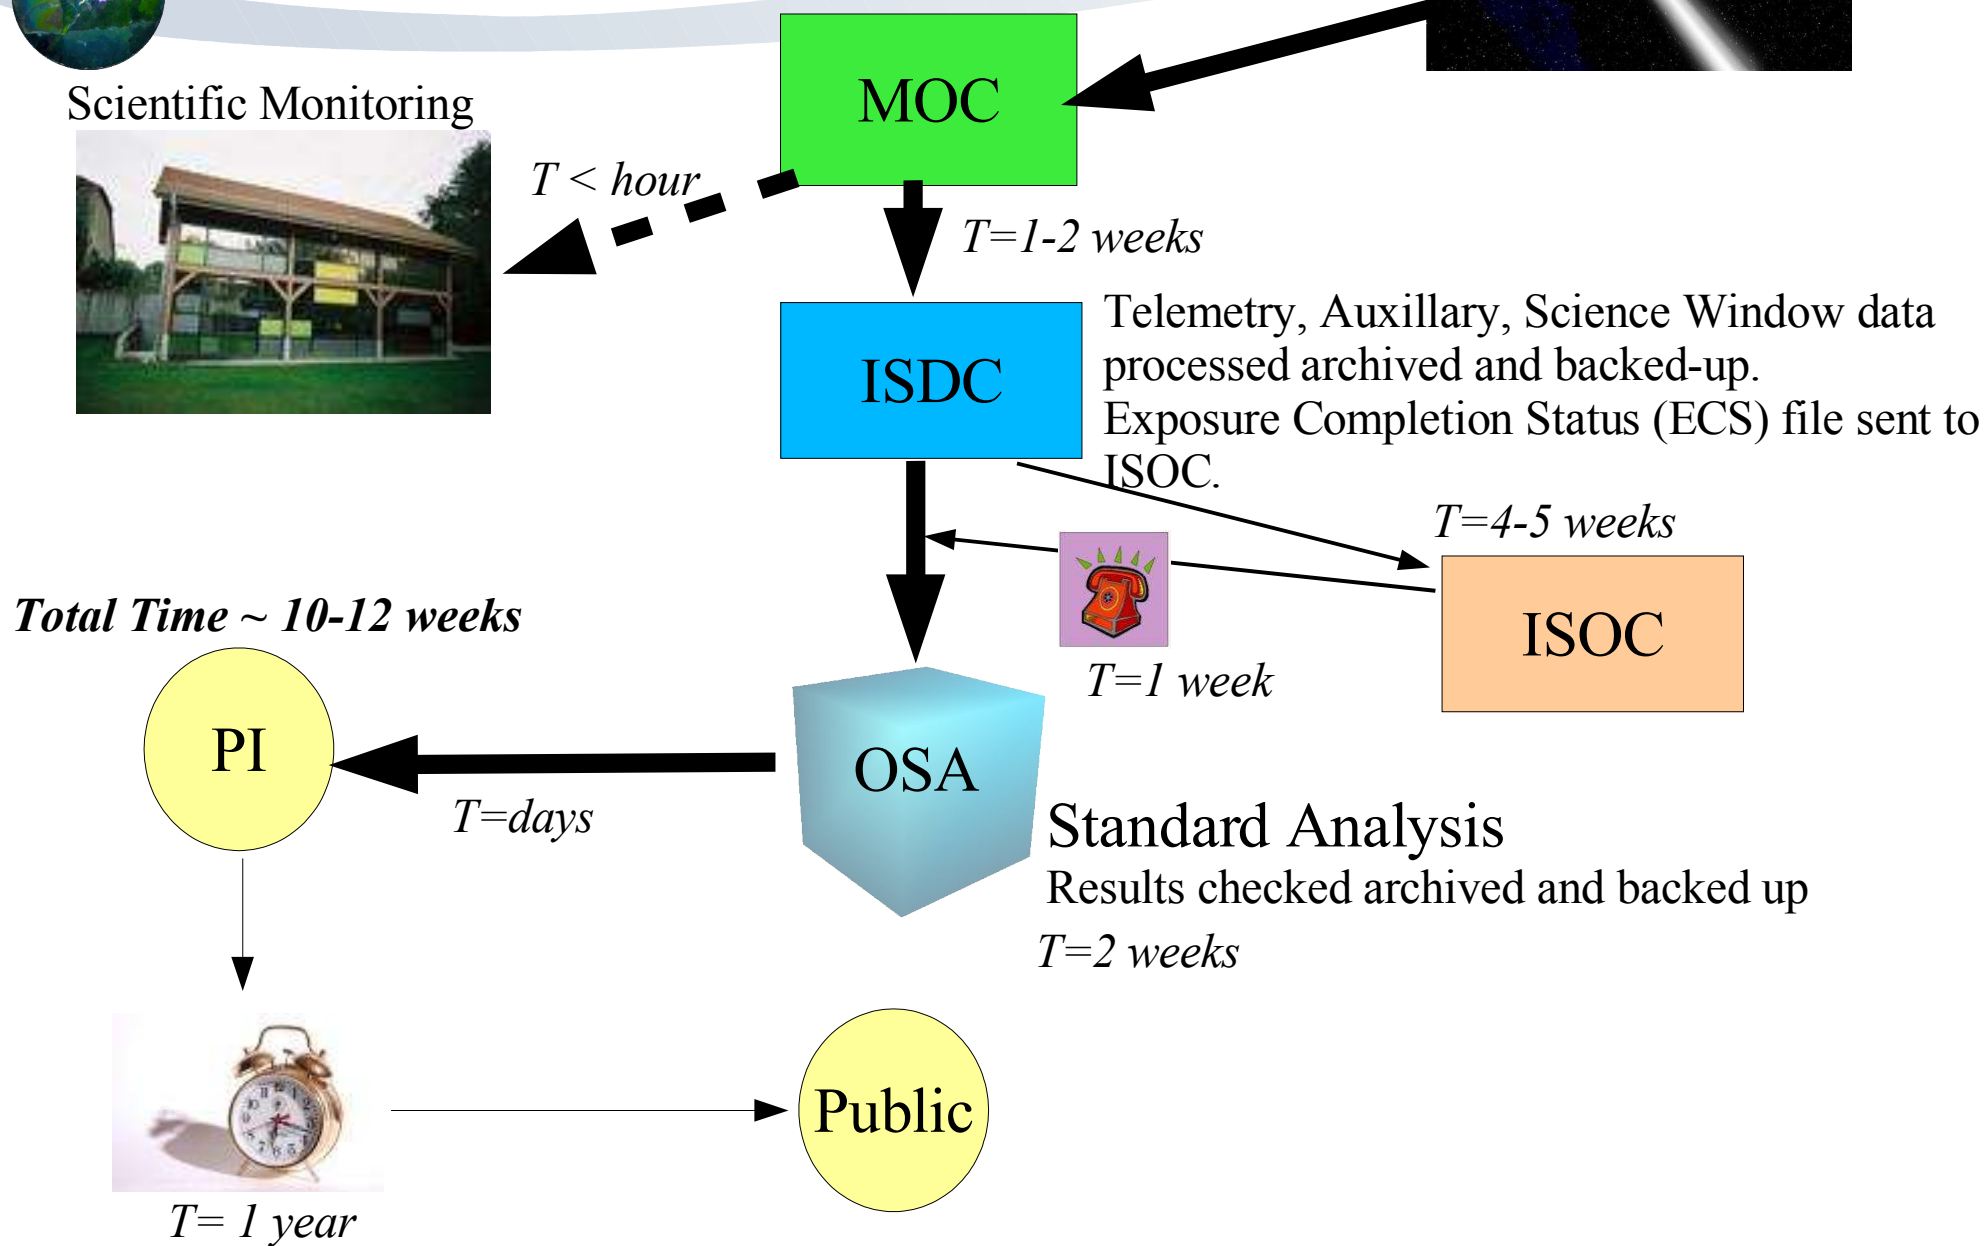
Scientific Monitoring

MOC

T < hour

T=1-2 weeks

ISDC

Telemetry, Auxillary, Science Window data processed archived and backed-up.
Exposure Completion Status (ECS) file sent to ISOC.

T=4-5 weeks

ISOC

T=1 week

Total Time ~ 10-12 weeks

PI

OSA

T=days

Standard Analysis
Results checked archived and backed up

T=2 weeks

Public

T= 1 year